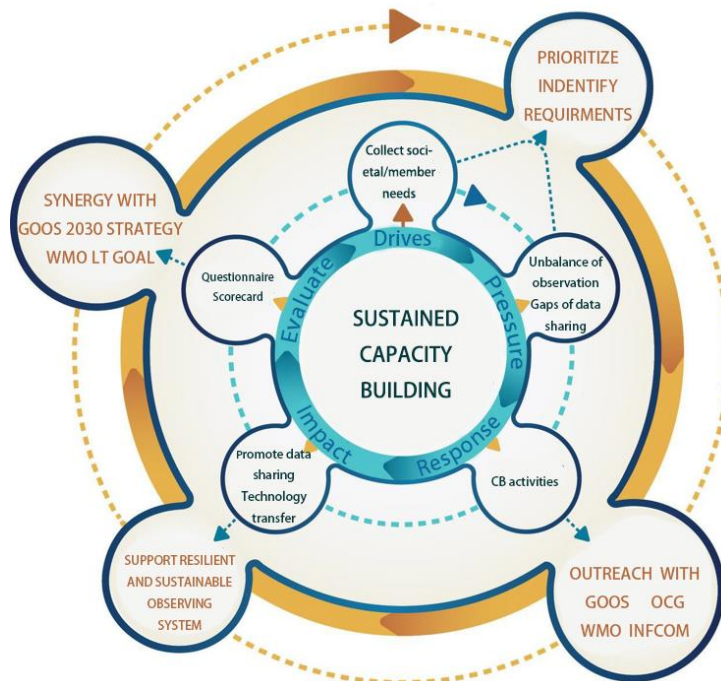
PRIORITIZE
INDENTIFY
REQUIRMENTS

SYNERGY WITH
GOOS 2030 STRATEGY
WMO LT GOAL

Collect societal/member needs

Drives

Questionnaire
Scorecard

Evaluate

Unbalance of observation
Gaps of data sharing

Pressure

SUSTAINED
CAPACITY
BUILDING

Impact

Response

Promote data sharing
Technology transfer

CB activities

SUPPORT RESILIENT
AND SUSTAINABLE
OBSERVING
SYSTEM

OUTREACH WITH
GOOS OCG
WMO INFCOM